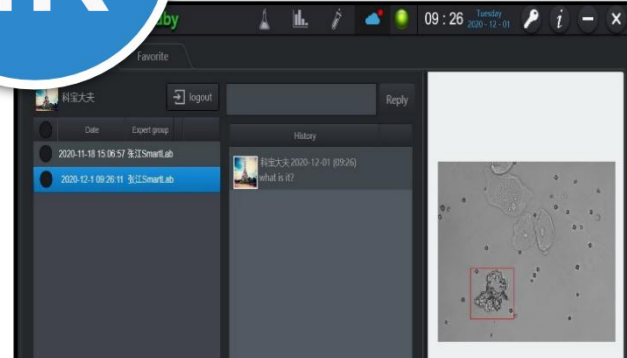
by

09 : 26 Tuesday 2020 - 12 - 01

Favorite

科宝大夫

logout

Reply

Date Expert group

History

2020-11-18 15:06:57 张江SmartLab

2020-12-1 09:26:11 张江SmartLab

科宝大夫 2020-12-01 (09:26)
what is it?